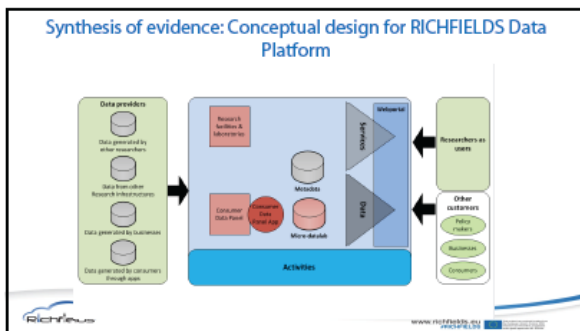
Synthesis of evidence: Conceptual design for RICHFIELDS Data Platform

Data providers

Data generated by other researchers

Data from other Research Infrastructures

Data generated by businesses

Data generated by consumers through apps

Research facilities & laboratories

Consumer Data Panel

Consumer Data Panel App

Metadata

Micro data lab

Services

Data

Webportal

Activities

Researchers as users

Other customers

Policy makers

Businesses

Consumers

Richfields

www.richfields.eu